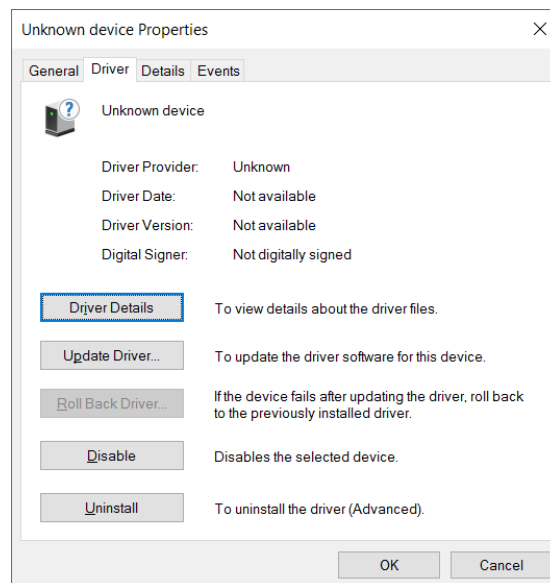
Unknown device Properties

×

General | Driver | Details | Events

Unknown device

| | |
|---|---|
| Driver Provider: | Unknown |
| Driver Date: | Not available |
| Driver Version: | Not available |
| Digital Signer: | Not digitally signed |

Driver Details — To view details about the driver files.

Update Driver... — To update the driver software for this device.

Roll Back Driver... — If the device fails after updating the driver, roll back to the previously installed driver.

Disable — Disables the selected device.

Uninstall — To uninstall the driver (Advanced).

OK

Cancel